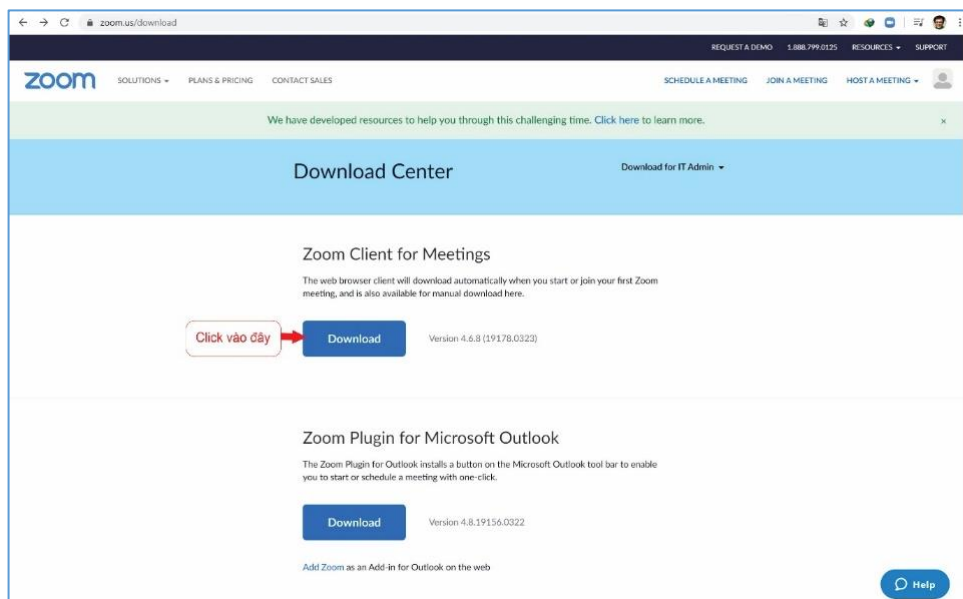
zoom.us/download

REQUEST A DEMO 1.888.799.0125 RESOURCES ▾ SUPPORT

zoom SOLUTIONS ▾ PLANS & PRICING CONTACT SALES SCHEDULE A MEETING JOIN A MEETING HOST A MEETING ▾

We have developed resources to help you through this challenging time. Click here to learn more. ×

Download Center

Download for IT Admin ▾

Zoom Client for Meetings

The web browser client will download automatically when you start or join your first Zoom meeting, and is also available for manual download here.

Click vào đây

Download

Version 4.6.8 (19178.0323)

Zoom Plugin for Microsoft Outlook

The Zoom Plugin for Outlook installs a button on the Microsoft Outlook tool bar to enable you to start or schedule a meeting with one-click.

Download

Version 4.8.19156.0322

Add Zoom as an Add-in for Outlook on the web

Help